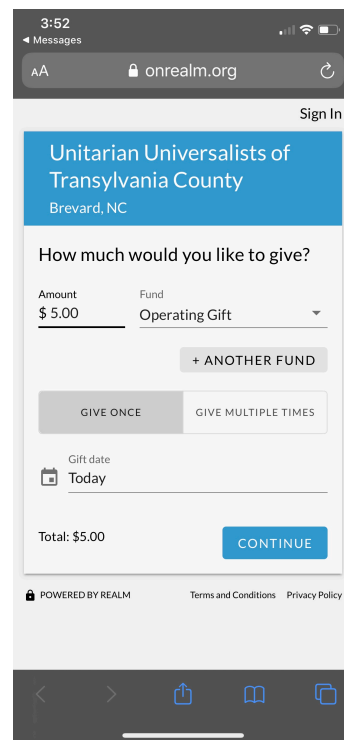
3:52
◂ Messages

AA onrealm.org

Sign In

Unitarian Universalists of Transylvania County
Brevard, NC

How much would you like to give?

Amount
$ 5.00

Fund
Operating Gift

+ ANOTHER FUND

GIVE ONCE | GIVE MULTIPLE TIMES

Gift date
Today

Total: $5.00

CONTINUE

POWERED BY REALM

Terms and Conditions Privacy Policy